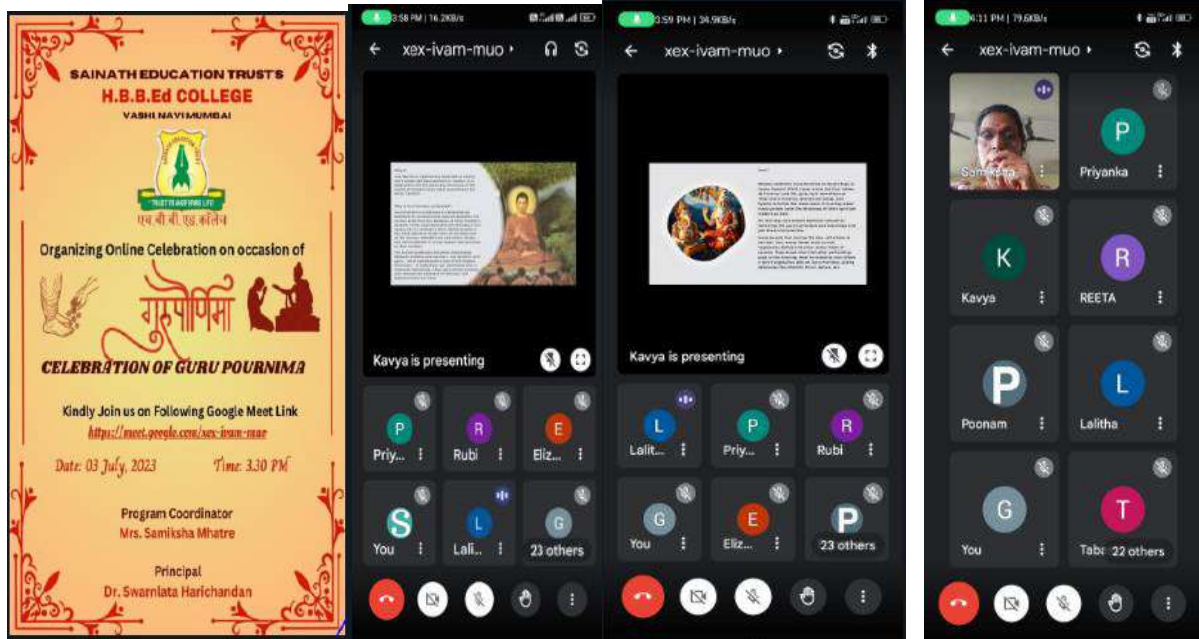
SAINATH EDUCATION TRUSTS
H.B.B.Ed COLLEGE
VASHI NAVIMUMBAI

एच.बी.बी.एड.कॉलेज

Organizing Online Celebration on occasion of

गुरुपौर्णिमा

CELEBRATION OF GURU POURNIMA

Kindly Join us on Following Google Meet Link
https://meet.google.com/xex-ivam-muo

Date: 03 July, 2023 Time: 3.30 PM

Program Coordinator
Mrs. Samiksha Mhatre

Principal
Dr. Swarnlata Harichandan

3:58 PM | 16.2KB/s
xex-ivam-muo
Kavya is presenting
P Priy...
R Rubi
E Eliz...
S You
L Lali...
G 23 others

3:59 PM | 34.9KB/s
xex-ivam-muo
Kavya is presenting
L Lalit...
P Priy...
R Rubi
G You
E Eliz...
P 23 others

4:11 PM | 79.6KB/s
xex-ivam-muo
Samiksha
P Priyanka
K Kavya
R REETA
P Poonam
L Lalitha
G You
T Tab 22 others